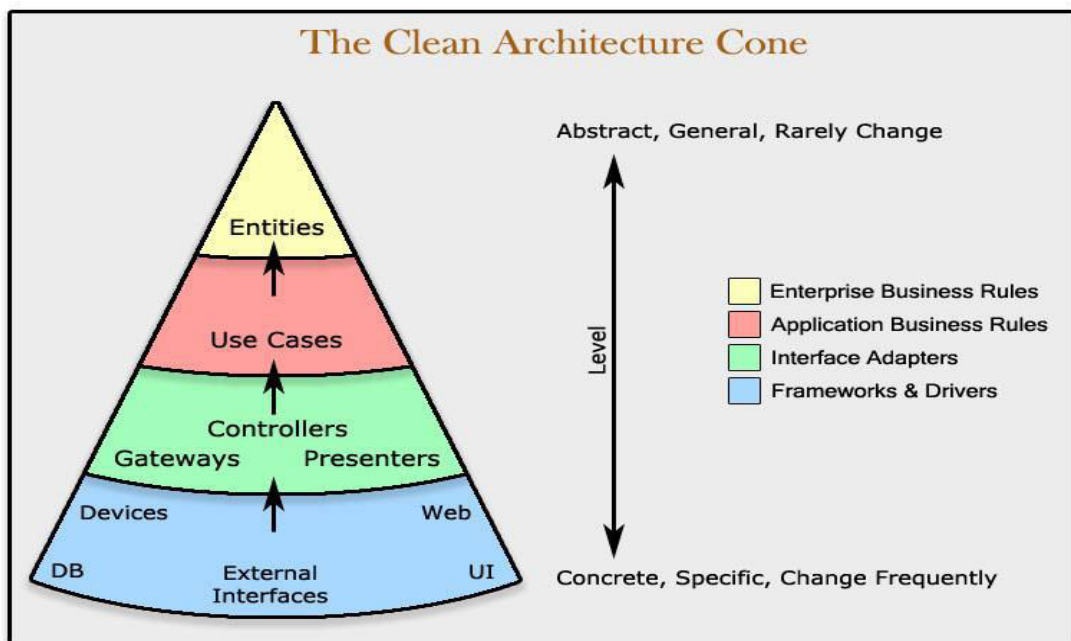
The Clean Architecture Cone

Entities

Use Cases

Controllers

Gateways Presenters

Devices Web

DB External Interfaces UI

Abstract, General, Rarely Change

Level

Concrete, Specific, Change Frequently

Enterprise Business Rules
Application Business Rules
Interface Adapters
Frameworks & Drivers